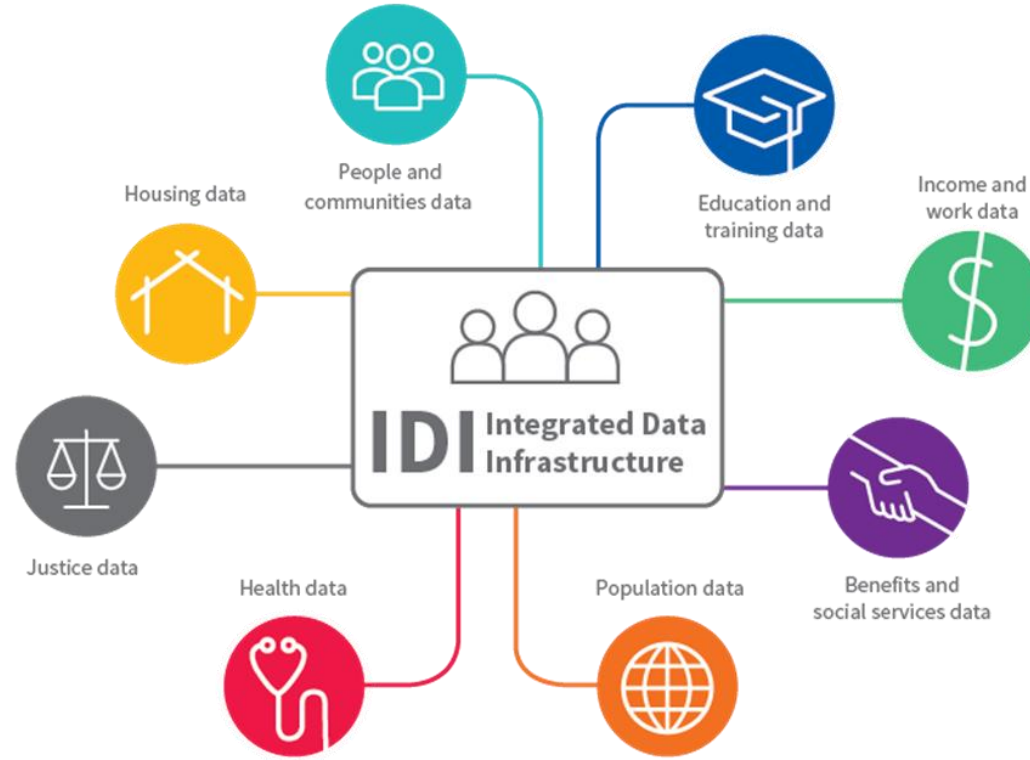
People and communities data

Housing data

Education and training data

Income and work data

IDI Integrated Data Infrastructure

Justice data

Benefits and social services data

Health data

Population data